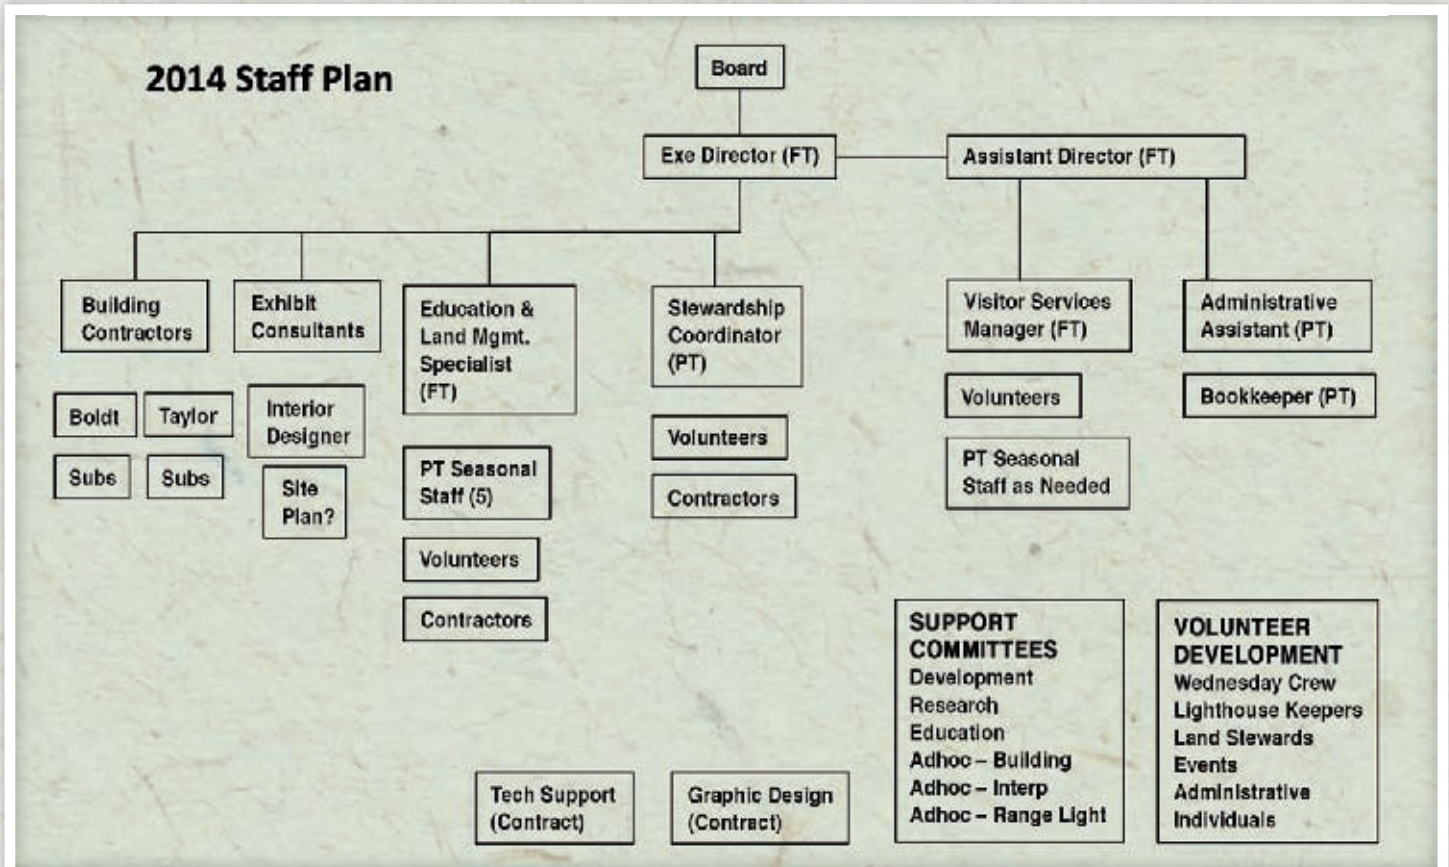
2014 Staff Plan

Board

Exe Director (FT)

Assistant Director (FT)

Building Contractors

Exhibit Consultants

Education & Land Mgmt. Specialist (FT)

Stewardship Coordinator (PT)

Visitor Services Manager (FT)

Administrative Assistant (PT)

Boldt

Taylor

Subs

Subs

Interior Designer

Site Plan?

PT Seasonal Staff (5)

Volunteers

Contractors

Volunteers

Contractors

Volunteers

PT Seasonal Staff as Needed

Bookkeeper (PT)

SUPPORT COMMITTEES
Development
Research
Education
Adhoc – Building
Adhoc – Interp
Adhoc – Range Light

VOLUNTEER DEVELOPMENT
Wednesday Crew
Lighthouse Keepers
Land Stewards
Events
Administrative
Individuals

Tech Support (Contract)

Graphic Design (Contract)